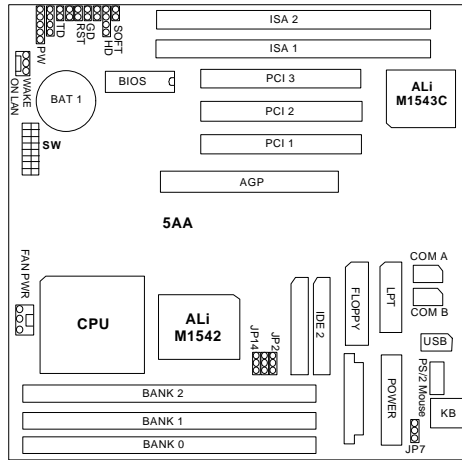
PW
TD
RST
GD
HD
SOFT
ISA 2
ISA 1
WAKE ON LAN
BAT 1
BIOS
PCI 3
ALi
M1543C
PCI 2
SW
PCI 1
AGP
5AA
FAN PWR
CPU
ALi
M1542
JP14
JP2
IDE 2
FLOPPY
LPT
COM A
COM B
USB
PS/2 Mouse
POWER
KB
JP7
BANK 2
BANK 1
BANK 0